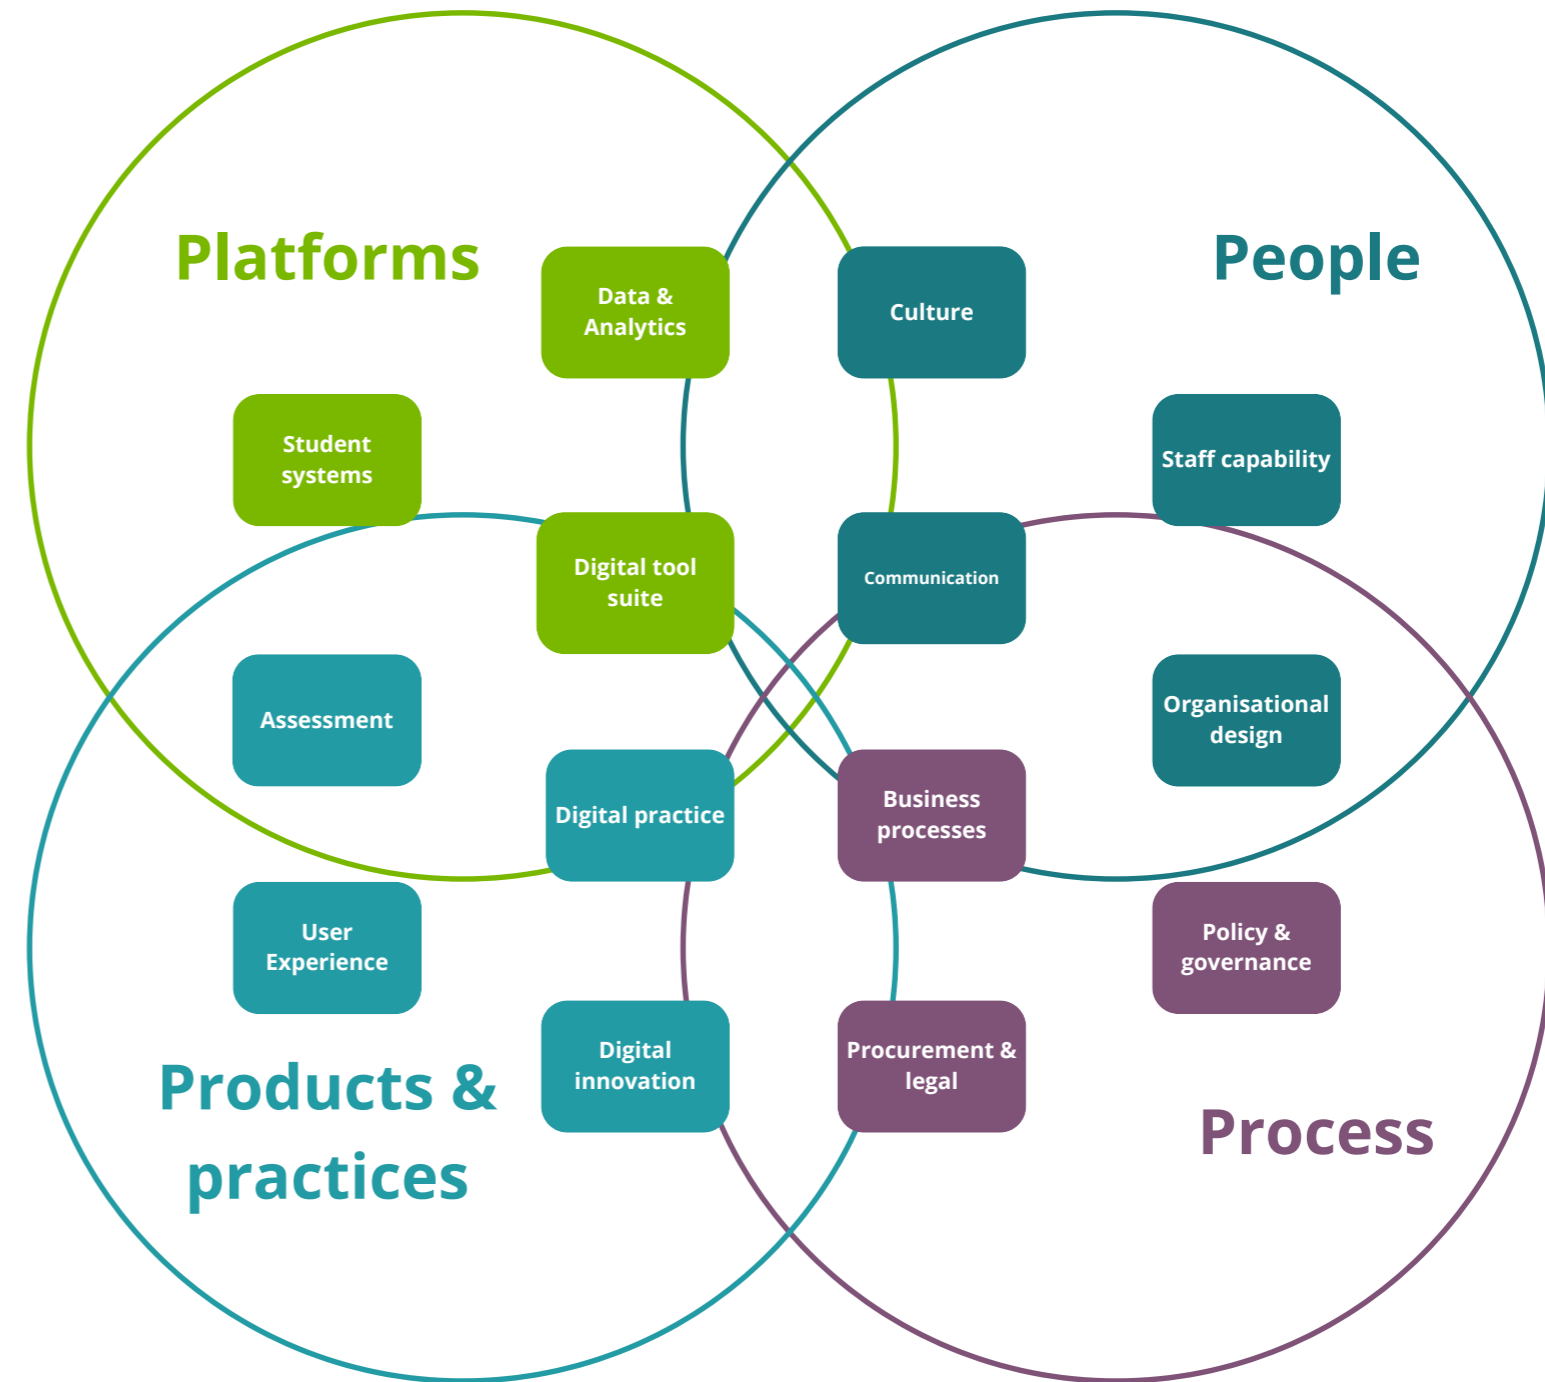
Platforms

Data & Analytics

Culture

People

Student systems

Staff capability

Digital tool suite

Communication

Assessment

Organisational design

Digital practice

Business processes

User Experience

Policy & governance

Products & practices

Digital innovation

Procurement & legal

Process